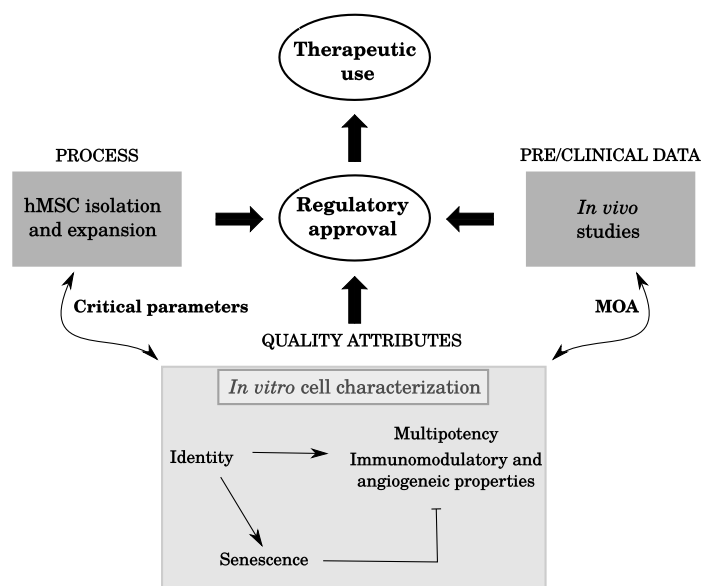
Therapeutic use

PROCESS

hMSC isolation and expansion

Regulatory approval

PRE/CLINICAL DATA

*In vivo* studies

Critical parameters

MOA

QUALITY ATTRIBUTES

*In vitro* cell characterization

Identity

Multipotency

Immunomodulatory and angiogeneic properties

Senescence